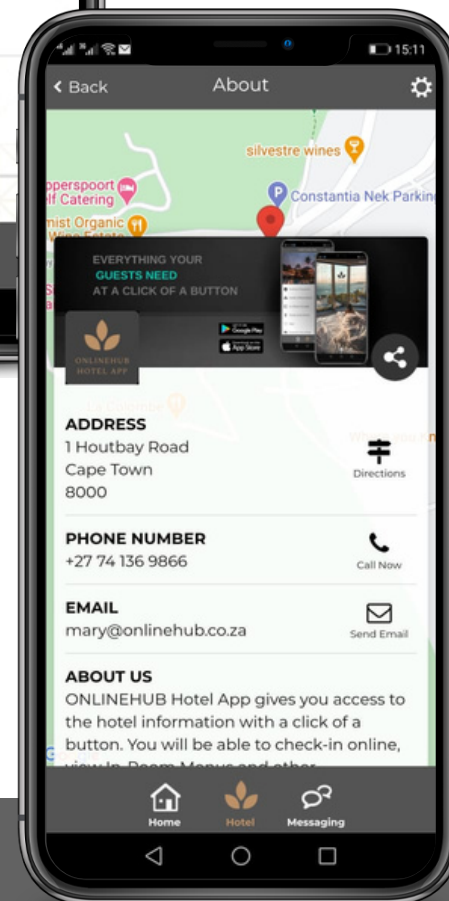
15:11

Back About

silvestre wines

pperspoort
lf Catering

Constantia Nek Parkin

mist Organic
Wine Estate

EVERYTHING YOUR
GUESTS NEED
AT A CLICK OF A BUTTON

ONLINEHUB
HOTEL APP

Google Play
App Store

ADDRESS
1 Houtbay Road
Cape Town
8000

Directions

PHONE NUMBER
+27 74 136 9866

Call Now

EMAIL
mary@onlinehub.co.za

Send Email

ABOUT US
ONLINEHUB Hotel App gives you access to the hotel information with a click of a button. You will be able to check-in online, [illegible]

Home Hotel Messaging